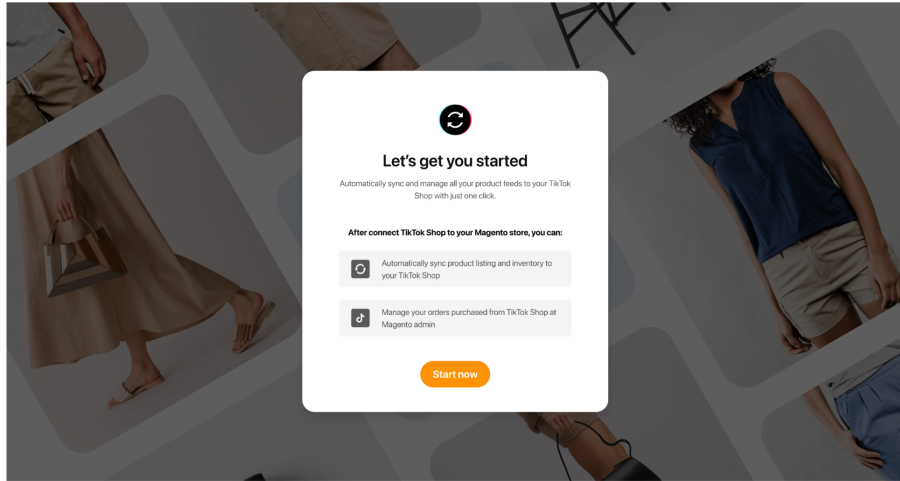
Let’s get you started

Automatically sync and manage all your product feeds to your TikTok Shop with just one click.

After connect TikTok Shop to your Magento store, you can:

Automatically sync product listing and inventory to your TikTok Shop

Manage your orders purchased from TikTok Shop at Magento admin

Start now